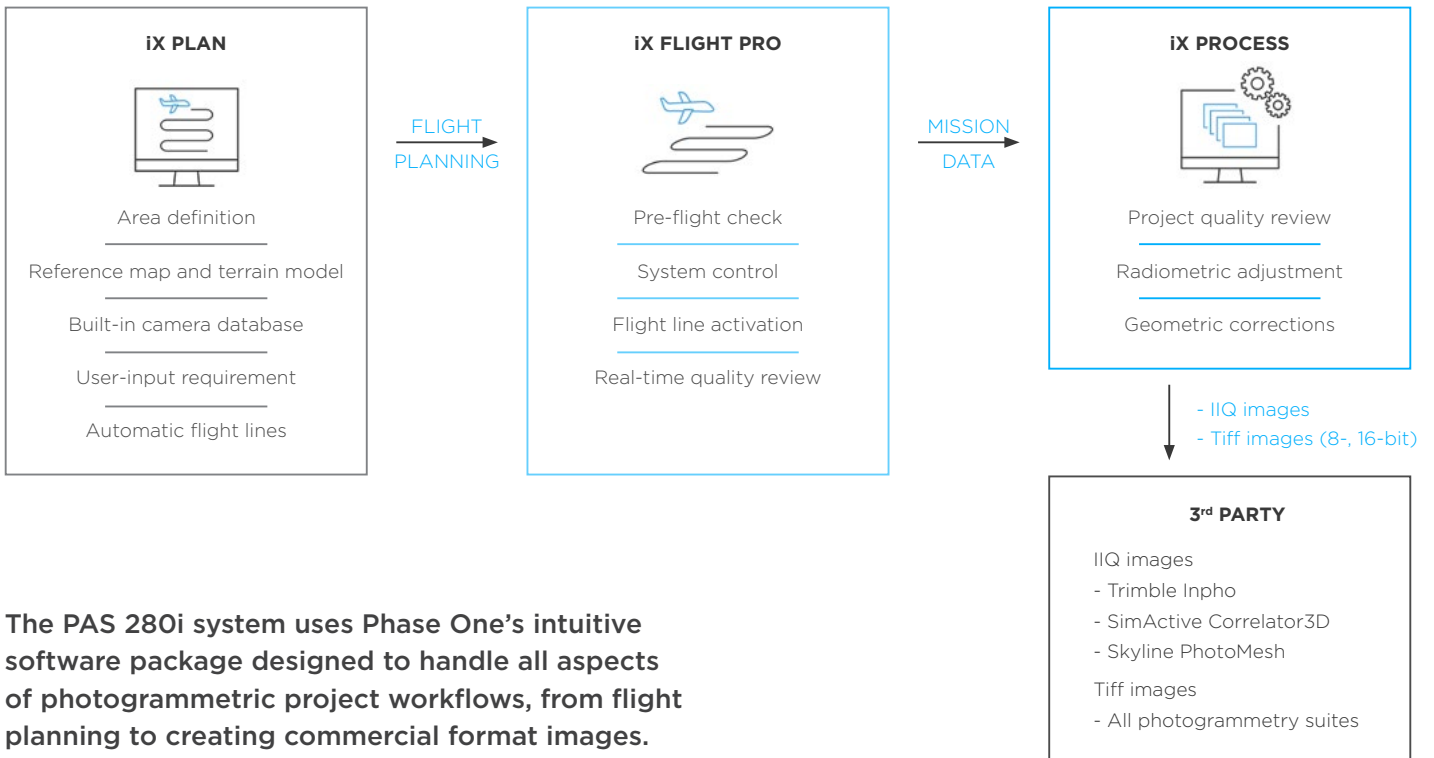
iX PLAN

Area definition

Reference map and terrain model

Built-in camera database

User-input requirement

Automatic flight lines

FLIGHT PLANNING

iX FLIGHT PRO

Pre-flight check

System control

Flight line activation

Real-time quality review

MISSION DATA

iX PROCESS

Project quality review

Radiometric adjustment

Geometric corrections

- IIQ images
- Tiff images (8-, 16-bit)

3rd PARTY

IIQ images
- Trimble Inpho
- SimActive Correlator3D
- Skyline PhotoMesh

Tiff images
- All photogrammetry suites

The PAS 280i system uses Phase One's intuitive software package designed to handle all aspects of photogrammetric project workflows, from flight planning to creating commercial format images.